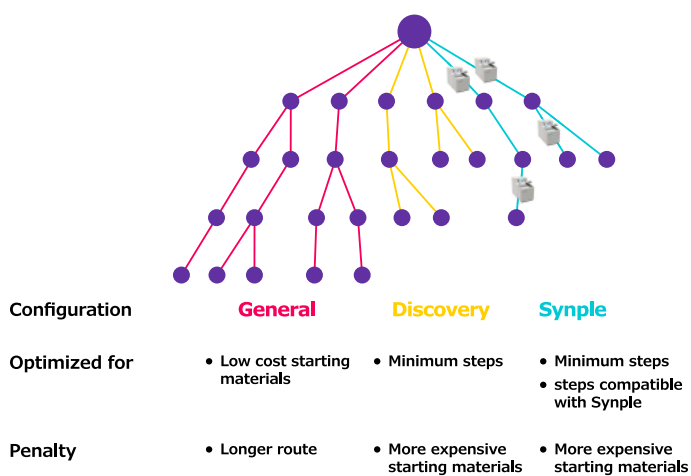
| Configuration | General | Discovery | Synple |
|---|---|---|---|
| Optimized for | • Low cost starting materials | • Minimum steps | • Minimum steps<br>• steps compatible with Synple |
| Penalty | • Longer route | • More expensive starting materials | • More expensive starting materials |